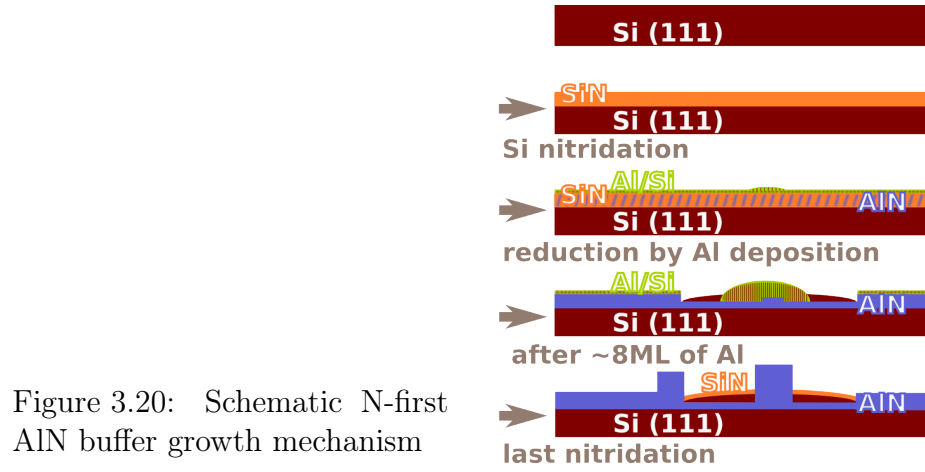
Si (111)

SiN
Si (111)
Si nitridation

SiN Al/Si
AlN
Si (111)
reduction by Al deposition

Al/Si
AlN
Si (111)
after ~8ML of Al

SiN
AlN
Si (111)
last nitridation

Figure 3.20: Schematic N-first AlN buffer growth mechanism